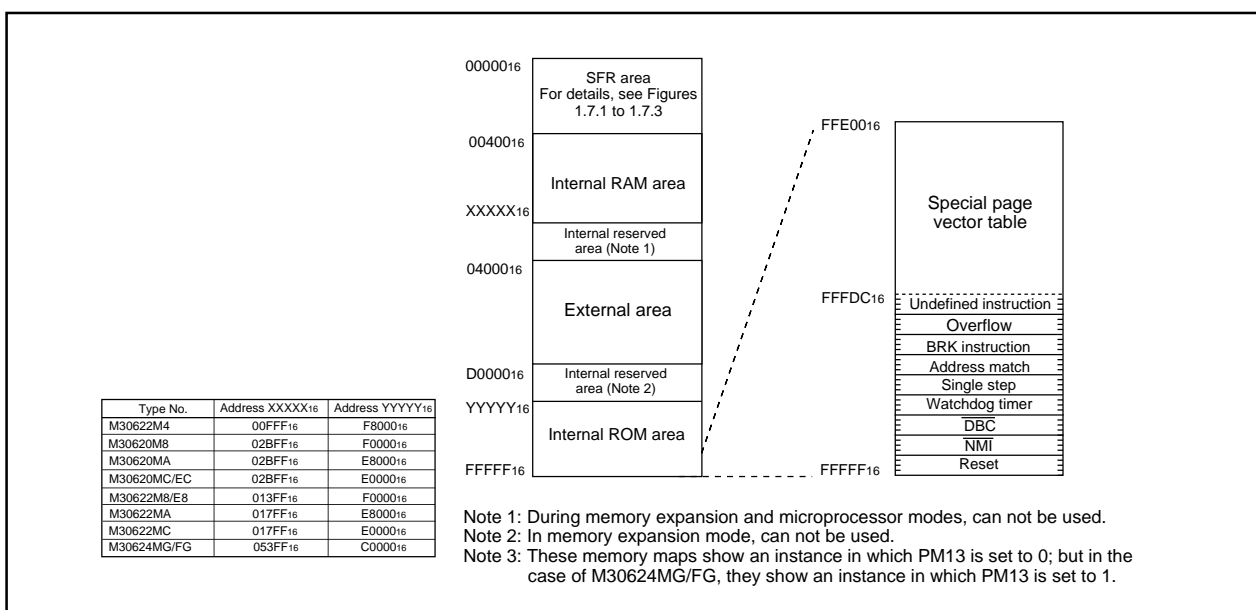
$00000_{16}$

SFR area
For details, see Figures 1.7.1 to 1.7.3

$00400_{16}$

Internal RAM area

$XXXXX_{16}$

Internal reserved area (Note 1)

$04000_{16}$

External area

$D0000_{16}$

Internal reserved area (Note 2)

$YYYYY_{16}$

Internal ROM area

$FFFFF_{16}$

$FFE00_{16}$

Special page vector table

$FFFDC_{16}$

Undefined instruction
Overflow
BRK instruction
Address match
Single step
Watchdog timer
$\overline{DBC}$
$\overline{NMI}$
Reset

$FFFFF_{16}$

| Type No. | Address $XXXXX_{16}$ | Address $YYYYY_{16}$ |
|---|---|---|
| M30622M4 | $00FFF_{16}$ | $F8000_{16}$ |
| M30620M8 | $02BFF_{16}$ | $F0000_{16}$ |
| M30620MA | $02BFF_{16}$ | $E8000_{16}$ |
| M30620MC/EC | $02BFF_{16}$ | $E0000_{16}$ |
| M30622M8/E8 | $013FF_{16}$ | $F0000_{16}$ |
| M30622MA | $017FF_{16}$ | $E8000_{16}$ |
| M30622MC | $017FF_{16}$ | $E0000_{16}$ |
| M30624MG/FG | $053FF_{16}$ | $C0000_{16}$ |

Note 1: During memory expansion and microprocessor modes, can not be used.
Note 2: In memory expansion mode, can not be used.
Note 3: These memory maps show an instance in which PM13 is set to 0; but in the case of M30624MG/FG, they show an instance in which PM13 is set to 1.